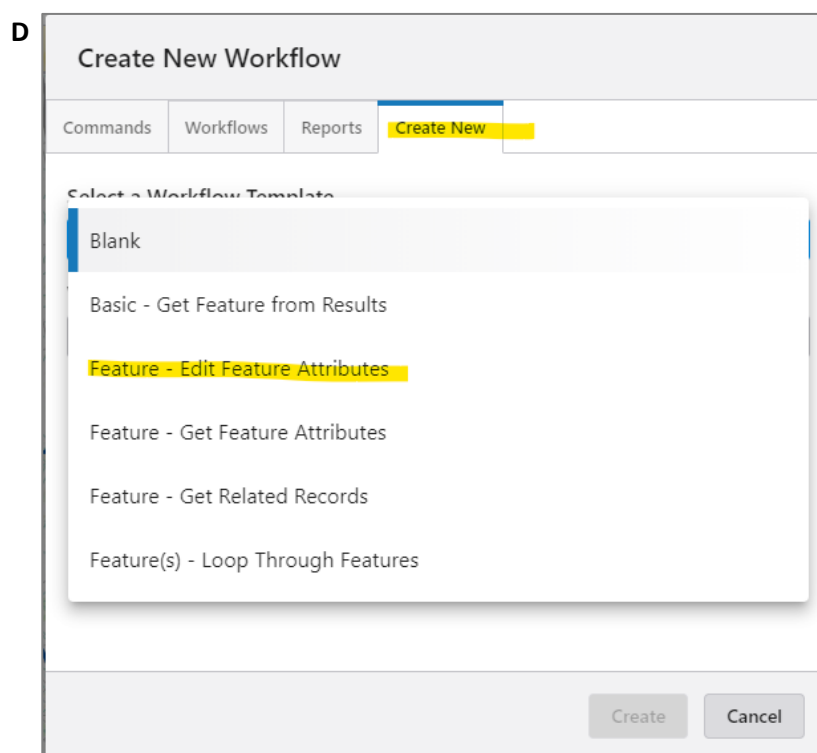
D

Create New Workflow

Commands | Workflows | Reports | Create New

Select a Workflow Template

Blank

Basic - Get Feature from Results

Feature - Edit Feature Attributes

Feature - Get Feature Attributes

Feature - Get Related Records

Feature(s) - Loop Through Features

Create | Cancel